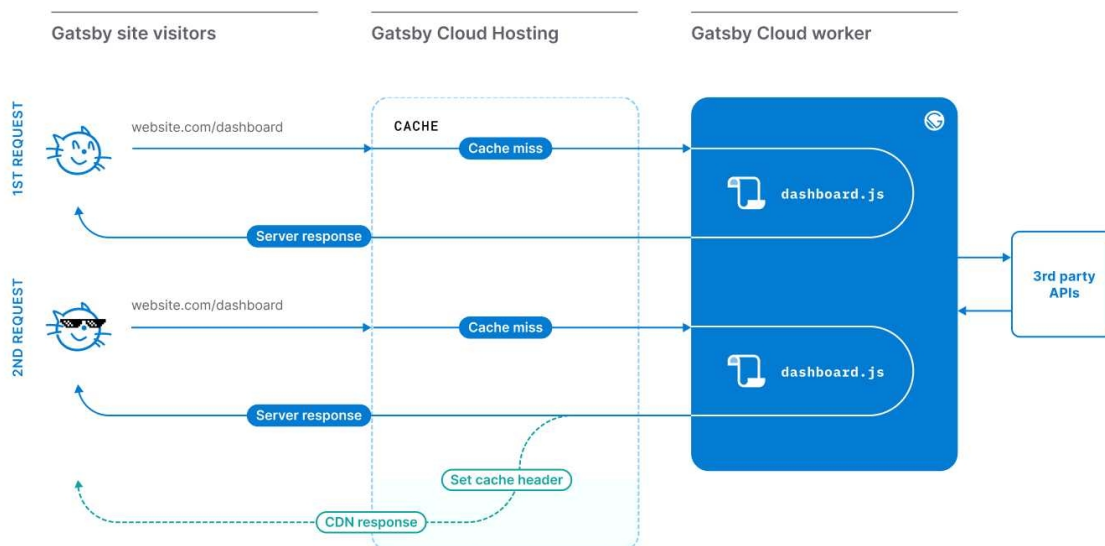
Gatsby site visitors

Gatsby Cloud Hosting

Gatsby Cloud worker

1ST REQUEST

website.com/dashboard

CACHE

Cache miss

dashboard.js

Server response

3rd party APIs

2ND REQUEST

website.com/dashboard

Cache miss

dashboard.js

Server response

Set cache header

CDN response